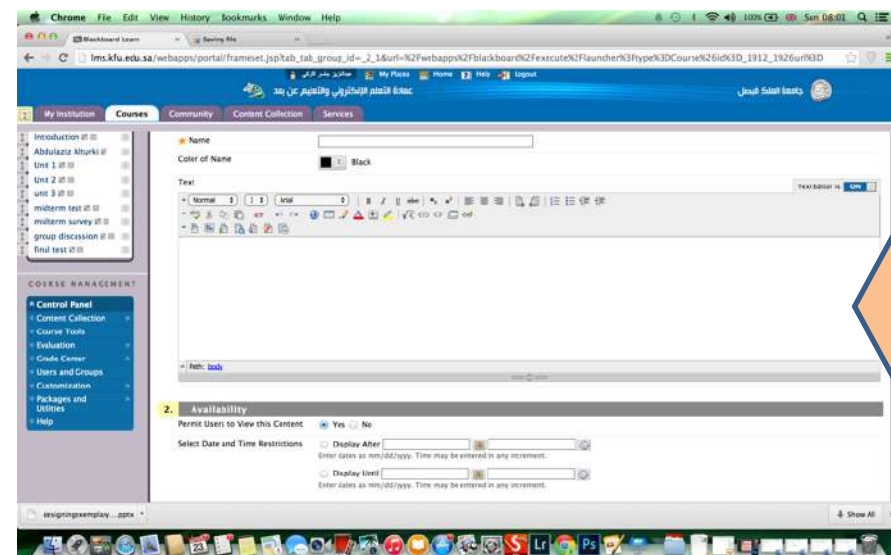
Chrome File Edit View History Bookmarks Window Help

Sun 06:01

Blackboard Learn

Saving file

lms.kfu.edu.sa/webapps/portal/frameset.jsp?tab_tab_group_id=_2_1&url=%2Fwebapps%2Fblackboard%2Fexecute%2Flauncher%3Ftype%3DCourse%26id%3D_1912_1%26url%3D

My Places Home Help Logout

عمادة التعلم الإلكتروني والتعليم عن بعد

جامعة الملك فيصل

My Institution Courses Community Content Collection Services

Introduction
Abdulaziz Alturki
Unit 1
Unit 2
unit 3
midterm test
midterm survey
group discussion
final test

COURSE MANAGEMENT

Control Panel
Content Collection
Course Tools
Evaluation
Grade Center
Users and Groups
Customization
Packages and Utilities
Help

Name

Color of Name

Black

Text

Text Editor is ON

Normal 3 Arial

Path: body

2. Availability

Permit Users to View this Content Yes No

Select Date and Time Restrictions

Display After

Enter dates as mm/dd/yyyy. Time may be entered in any increment.

Display Until

Enter dates as mm/dd/yyyy. Time may be entered in any increment.

designingexemplay....pptx

Show All